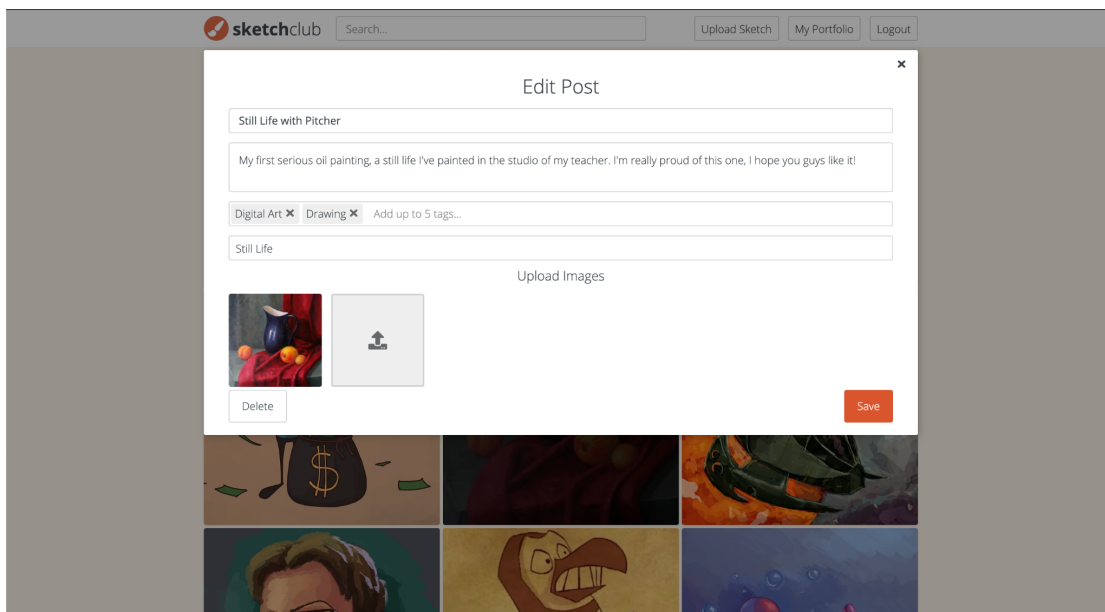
sketchclub
Search...
Upload Sketch
My Portfolio
Logout

×
Edit Post

Still Life with Pitcher

My first serious oil painting, a still life I've painted in the studio of my teacher. I'm really proud of this one, I hope you guys like it!

Digital Art ✕ Drawing ✕ Add up to 5 tags...

Still Life

Upload Images

Delete
Save

$